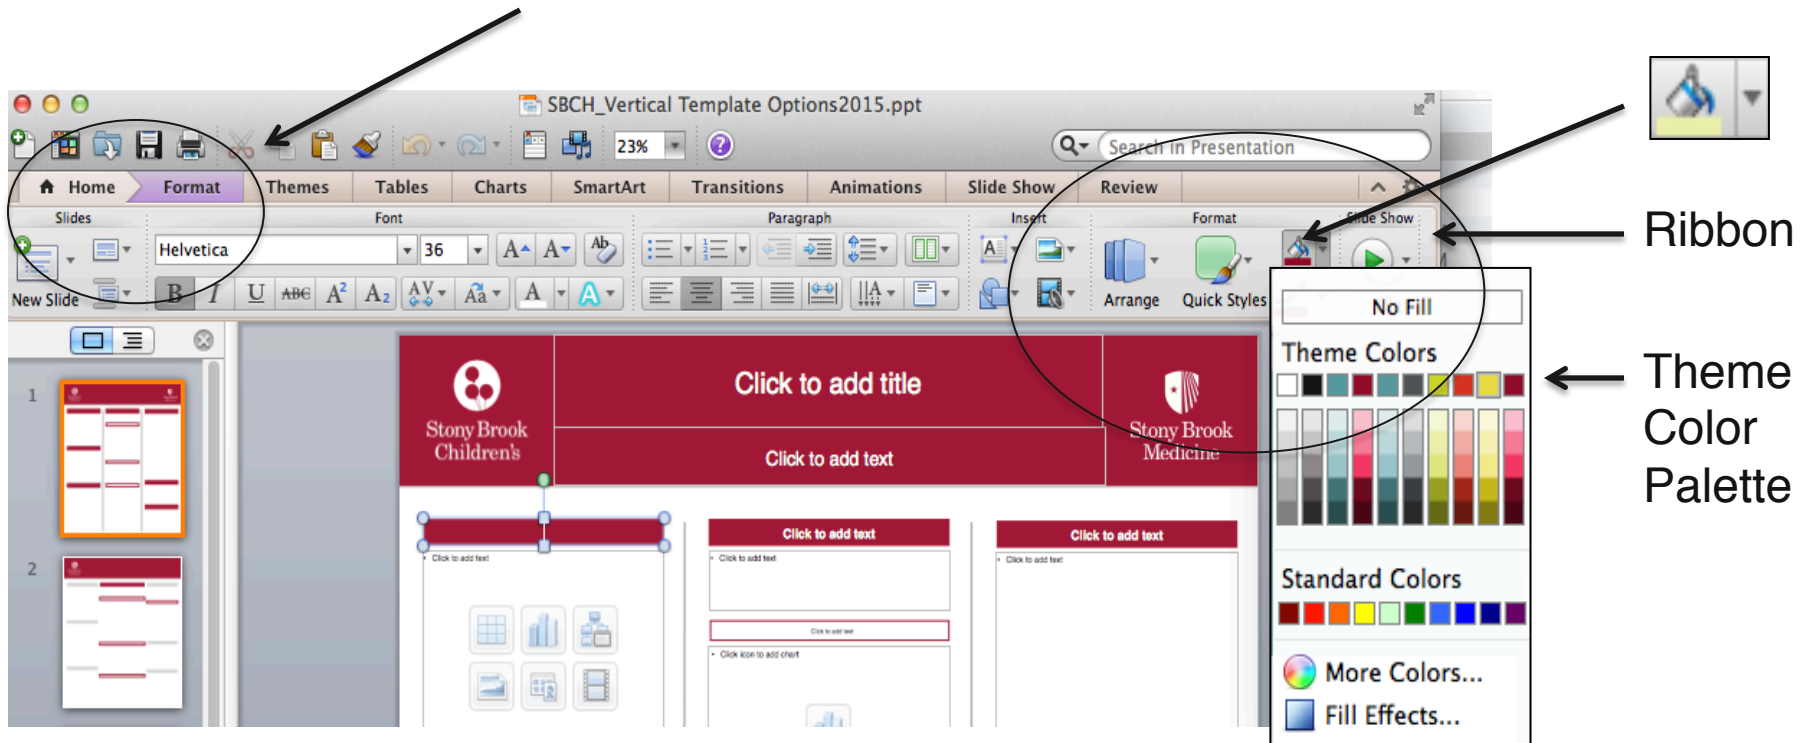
SBCH_Vertical Template Options2015.ppt

23%

Search in Presentation

Home Format Themes Tables Charts SmartArt Transitions Animations Slide Show Review

Slides Font Paragraph Insert Format Slide Show

New Slide

Helvetica 36

Arrange Quick Styles

No Fill

Theme Colors

Standard Colors

More Colors...

Fill Effects...

Ribbon

Theme Color Palette

1

2

Stony Brook Children's

Click to add title

Click to add text

Stony Brook Medicine

Click to add text

Click to add text

Click to add text

Click to add text

Click to add text

Click to add text

Click to add text

Click icon to add chart

Click to add text